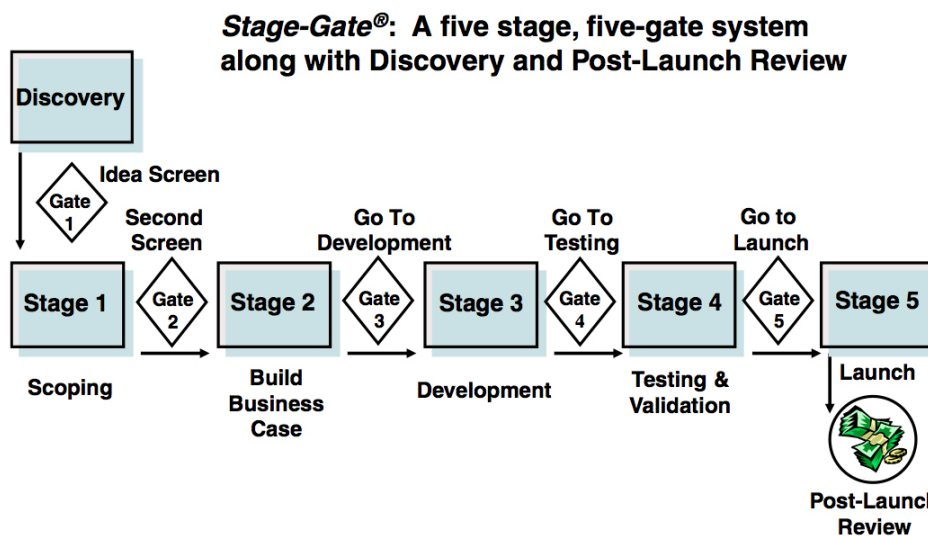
Stage-Gate®: A five stage, five-gate system along with Discovery and Post-Launch Review

Discovery

Gate 1

Idea Screen

Stage 1

Scoping

Second Screen

Gate 2

Stage 2

Build Business Case

Go To Development

Gate 3

Stage 3

Development

Go To Testing

Gate 4

Stage 4

Testing & Validation

Go to Launch

Gate 5

Stage 5

Launch

Post-Launc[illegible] Review